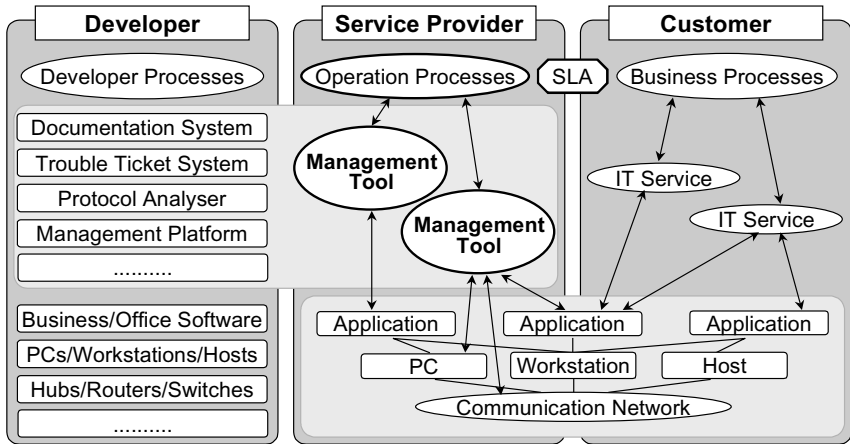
Developer

Developer Processes

Documentation System

Trouble Ticket System

Protocol Analyser

Management Platform

..........

Business/Office Software

PCs/Workstations/Hosts

Hubs/Routers/Switches

..........

Service Provider

Operation Processes

SLA

Management Tool

Management Tool

Application

Application

Application

PC

Workstation

Host

Communication Network

Customer

Business Processes

IT Service

IT Service